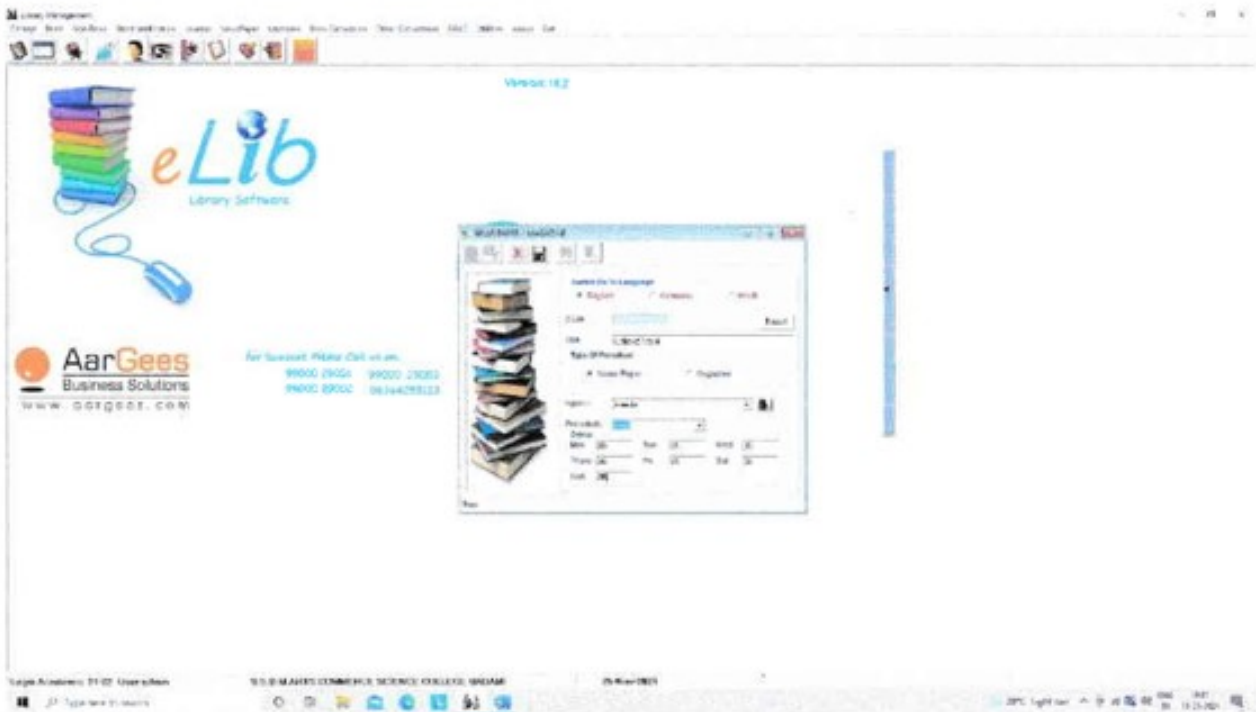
Version 18.2

eLib
Library Software

AarGees
Business Solutions
www.aargees.com

For Support Please Call us on
99000 29001 99000 29003
99000 89002 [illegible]

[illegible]

Select Entry Language
English Kannada Hindi

Code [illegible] Reset

Title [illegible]

Type Of Periodical
News Paper Magazine

Supplier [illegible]

Periodicals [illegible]
Delivery
Mon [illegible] Tue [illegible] Wed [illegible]
Thurs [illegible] Fri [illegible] Sat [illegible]
Sun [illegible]

Login Academic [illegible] User:admin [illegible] COMMERCE SCIENCE COLLEGE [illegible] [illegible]

Type here to search